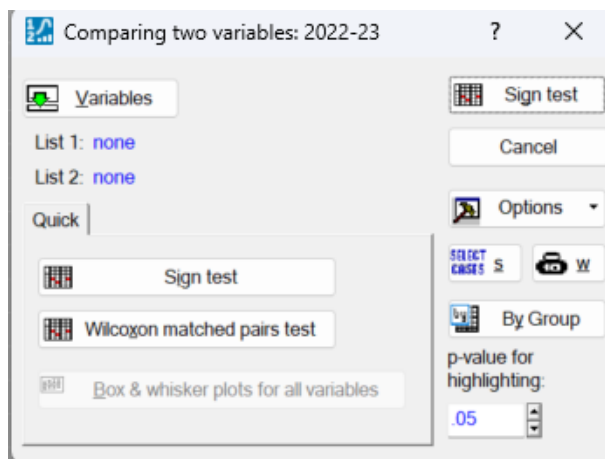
Comparing two variables: 2022-23 ? ×

Variables

List 1: none

List 2: none

Quick

Sign test

Wilcoxon matched pairs test

Box & whisker plots for all variables

Sign test

Cancel

Options

SELECT CASES S

W

By Group

p-value for highlighting:

.05